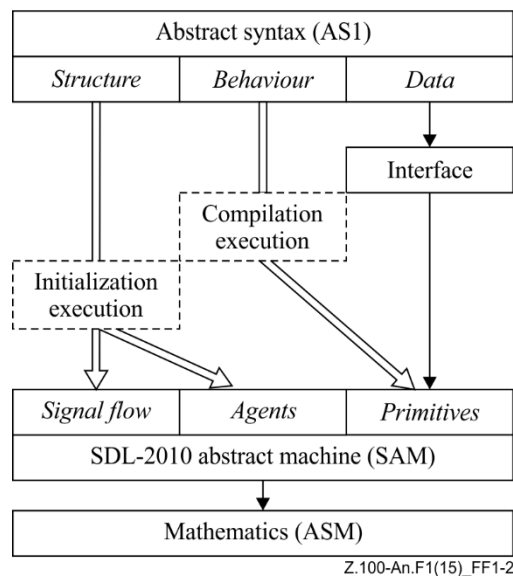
Abstract syntax (AS1)

*Structure* *Behaviour* *Data*

Interface

Compilation execution

Initialization execution

*Signal flow* *Agents* *Primitives*

SDL-2010 abstract machine (SAM)

Mathematics (ASM)

Z.100-An.F1(15)_FF1-2